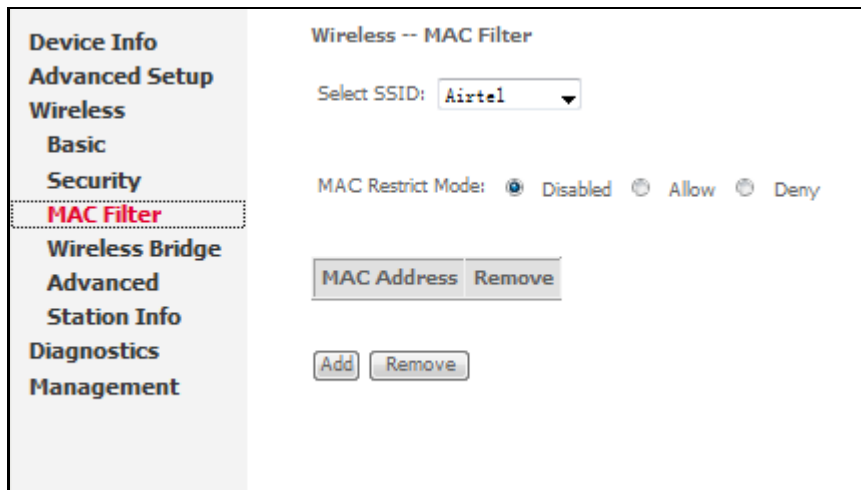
Device Info
Advanced Setup
Wireless
Basic
Security
MAC Filter
Wireless Bridge
Advanced
Station Info
Diagnostics
Management

Wireless -- MAC Filter

Select SSID: Airtel

MAC Restrict Mode: Disabled Allow Deny

| MAC Address | Remove |
|---|---|

Add Remove